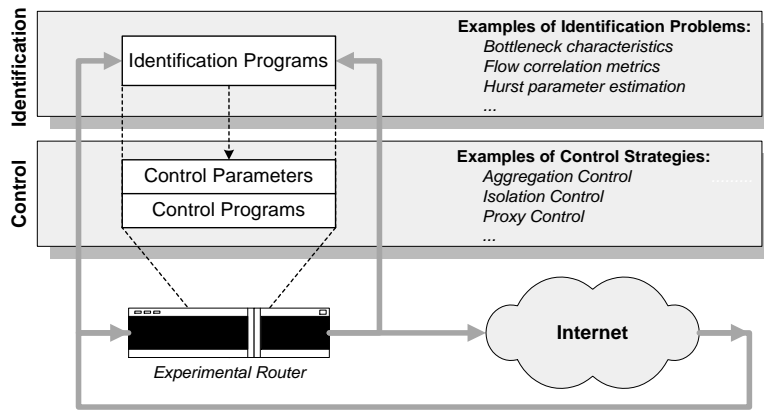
Identification

Identification Programs

Examples of Identification Problems:
Bottleneck characteristics
Flow correlation metrics
Hurst parameter estimation
...

Control

Control Parameters
Control Programs

Examples of Control Strategies:
Aggregation Control
Isolation Control
Proxy Control
...

Internet

Experimental Router